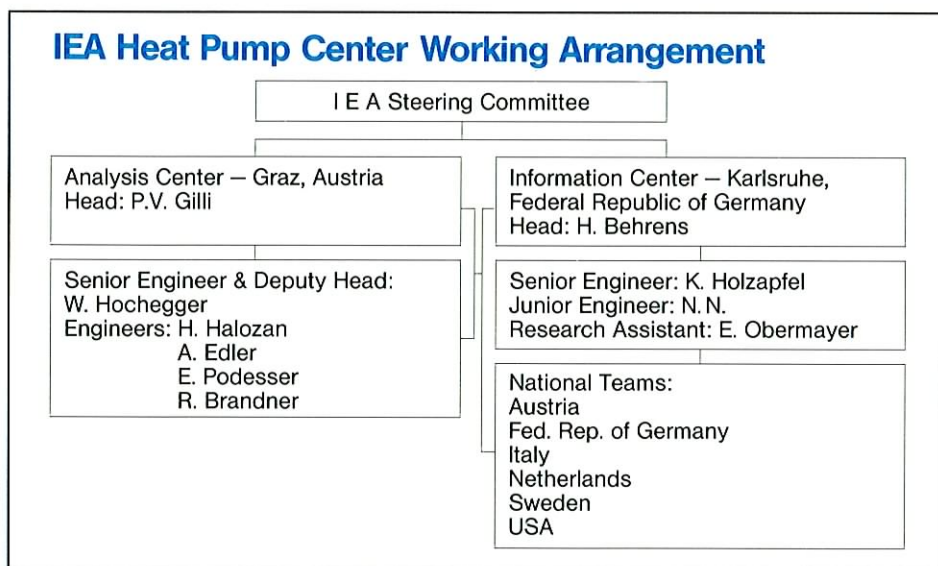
IEA Heat Pump Center Working Arrangement

I E A Steering Committee

Analysis Center – Graz, Austria
Head: P.V. Gilli

Senior Engineer & Deputy Head:
W. Hochegger
Engineers: H. Halozan
A. Edler
E. Podesser
R. Brandner

Information Center – Karlsruhe, Federal Republic of Germany
Head: H. Behrens

Senior Engineer: K. Holzapfel
Junior Engineer: N. N.
Research Assistant: E. Obermayer

National Teams:
Austria
Fed. Rep. of Germany
Italy
Netherlands
Sweden
USA